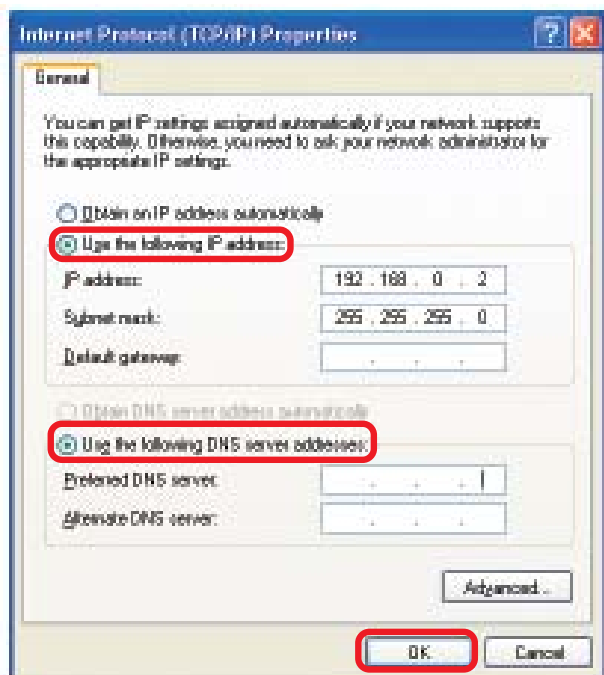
Internet Protocol (TCP/IP) Properties

General

You can get IP settings assigned automatically if your network supports this capability. Otherwise, you need to ask your network administrator for the appropriate IP settings.

Obtain an IP address automatically

Use the following IP address:

IP address: 192 . 168 . 0 . 2

Subnet mask: 255 . 255 . 255 . 0

Default gateway: . . .

Obtain DNS server address automatically

Use the following DNS server addresses:

Preferred DNS server: . . .

Alternate DNS server: . . .

Advanced...

OK

Cancel